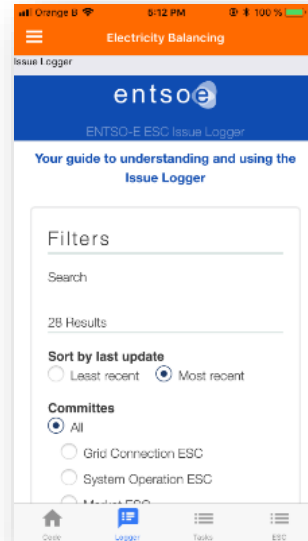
Orange B 5:12 PM 100 %

Electricity Balancing

Issue Logger

entsoe

ENTSO-E ESC Issue Logger

Your guide to understanding and using the Issue Logger

Filters

Search

28 Results

Sort by last update

Least recent Most recent

Committes

All

Grid Connection ESC

System Operation ESC

Market ESC

Code Logger Tasks ESC